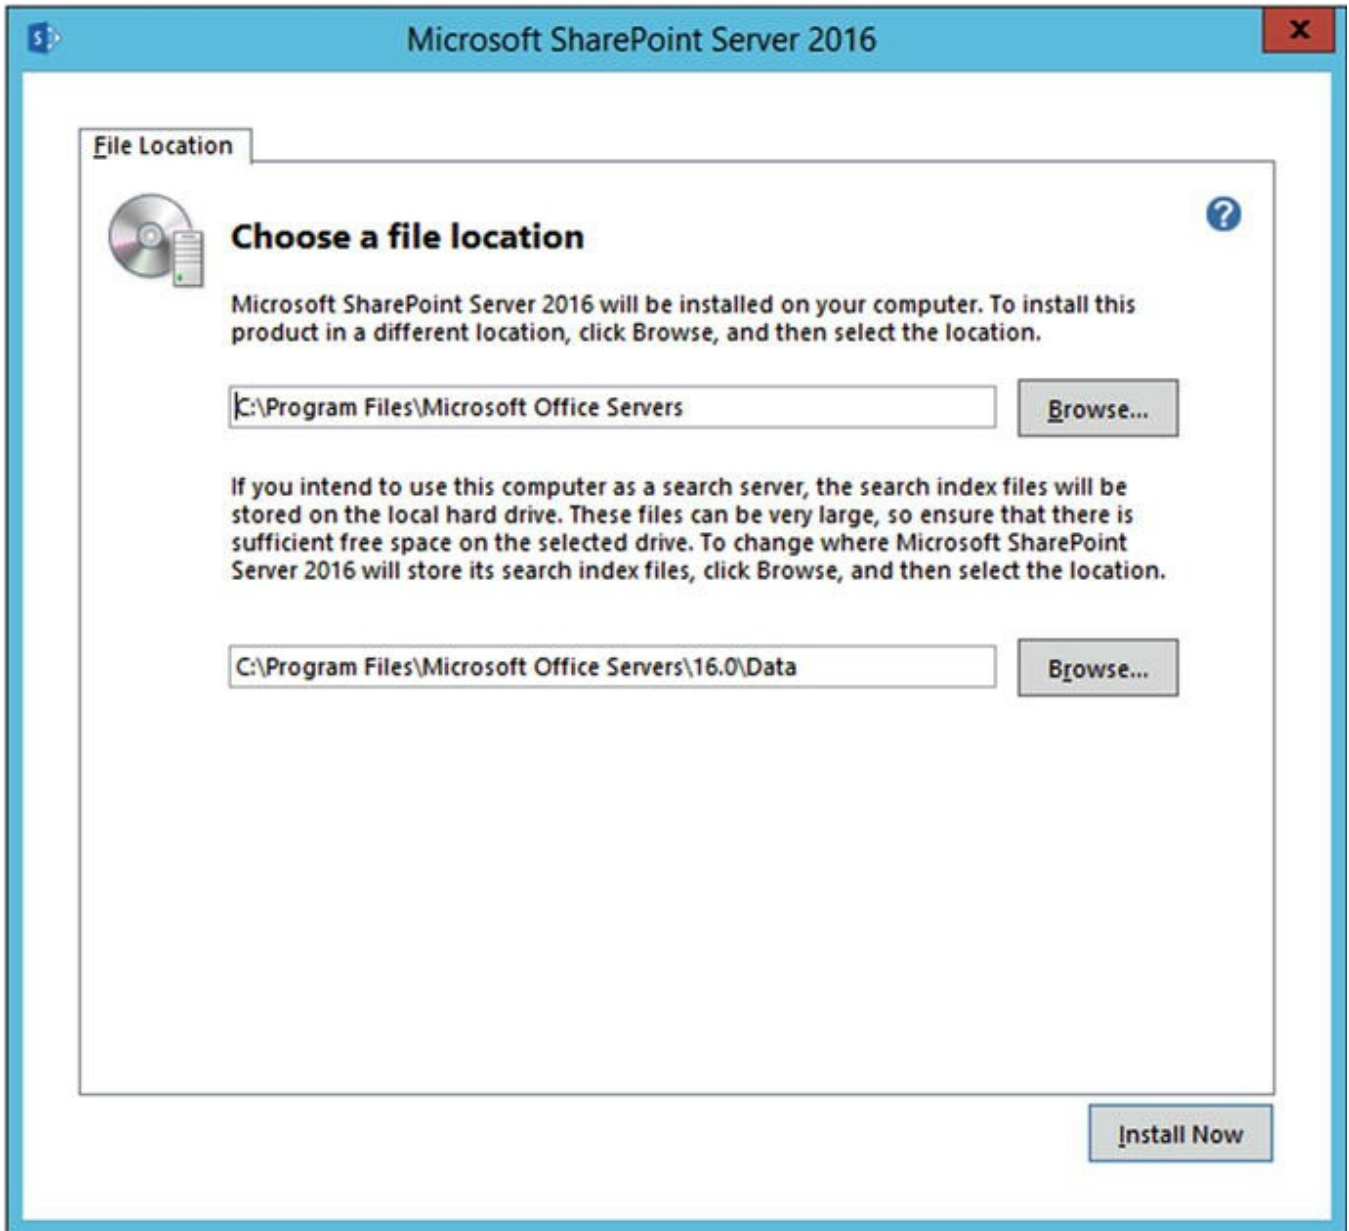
Microsoft SharePoint Server 2016

X

File Location

Choose a file location

Microsoft SharePoint Server 2016 will be installed on your computer. To install this product in a different location, click Browse, and then select the location.

C:\Program Files\Microsoft Office Servers

Browse...

If you intend to use this computer as a search server, the search index files will be stored on the local hard drive. These files can be very large, so ensure that there is sufficient free space on the selected drive. To change where Microsoft SharePoint Server 2016 will store its search index files, click Browse, and then select the location.

C:\Program Files\Microsoft Office Servers\16.0\Data

Browse...

Install Now